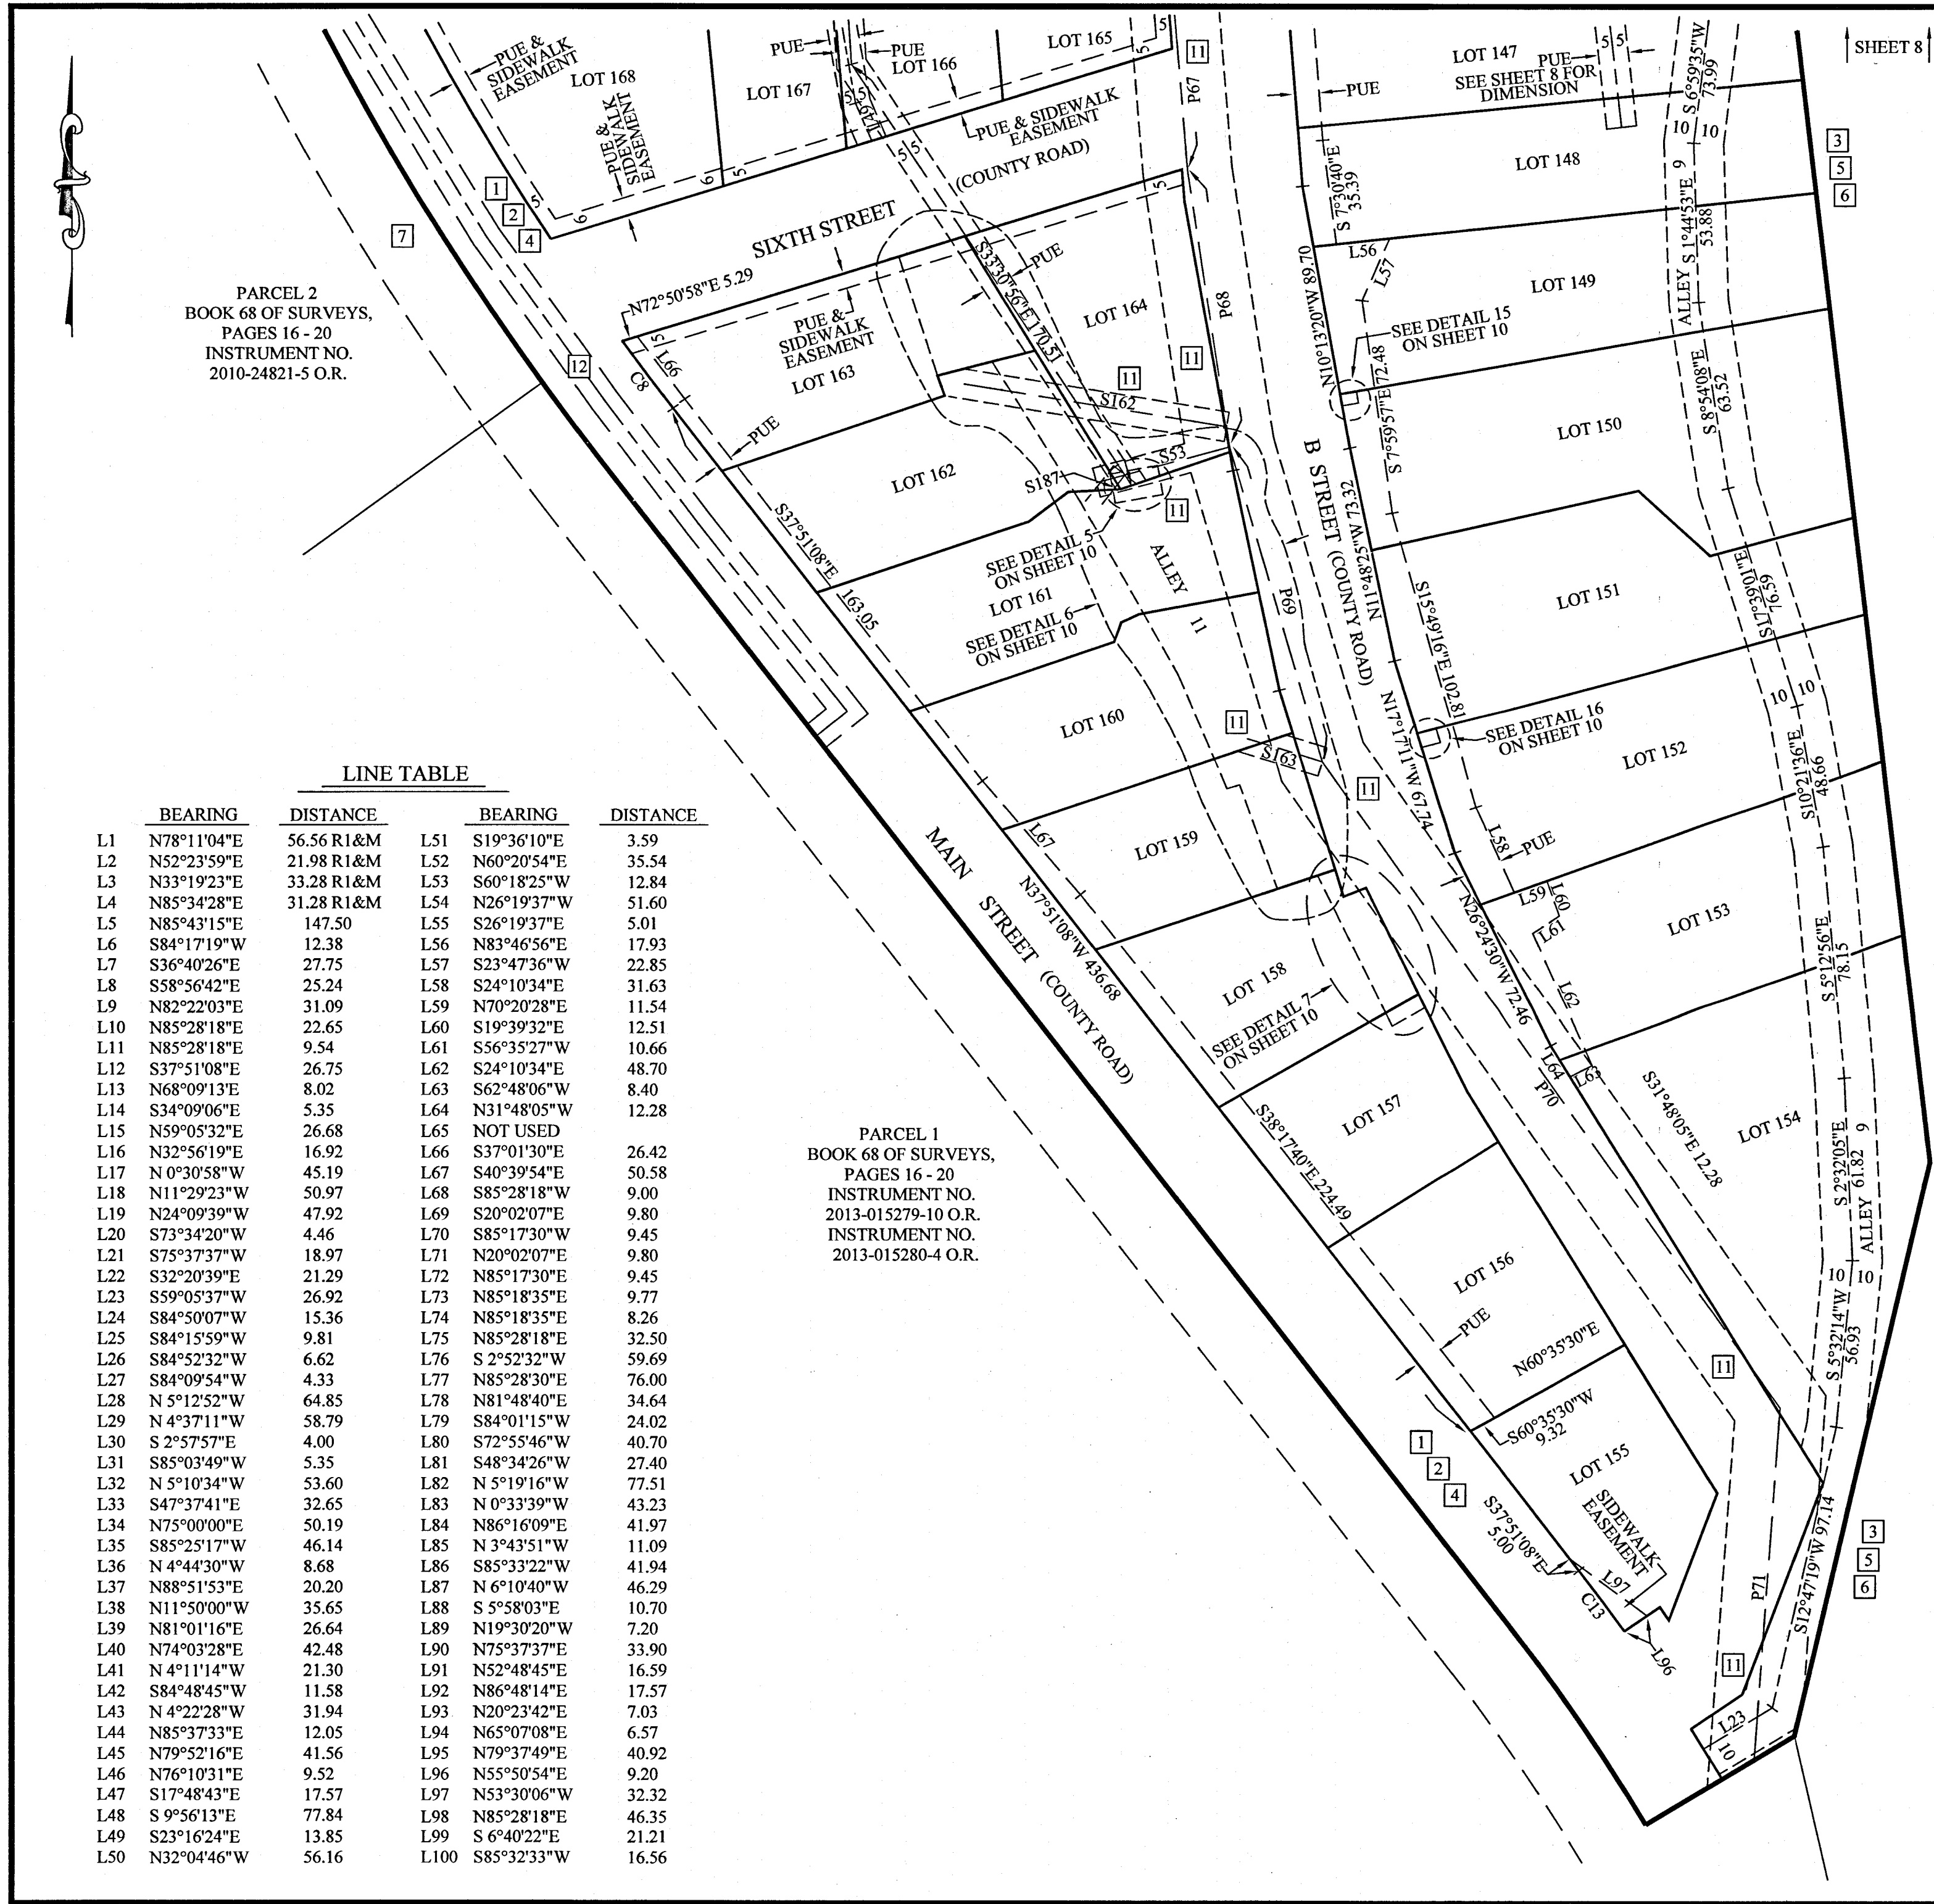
SHEET 8

PUE & SIDEWALK EASEMENT
LOT 168
PUE & SIDEWALK EASEMENT
PUE
LOT 167
PUE
LOT 166
LOT 165
11
P67
PUE
LOT 147
PUE
SEE SHEET 8 FOR DIMENSION
S 6°59'35"W 73.99
5 5
PUE & SIDEWALK EASEMENT
(COUNTY ROAD)
10 10
3
5
6
LOT 148
S 7°30'40"E 35.39
9
S 1°44'53"E 53.88
1
2
4
7
SIXTH STREET
5 5
6 6
5 5 5
L45
L56
L57
LOT 149
ALLEY
PARCEL 2
BOOK 68 OF SURVEYS, PAGES 16 - 20
INSTRUMENT NO. 2010-24821-5 O.R.
N72°50'58"E 5.29
PUE & SIDEWALK EASEMENT
S33°30'56"E 70.31
PUE
LOT 164
P68
N10°13'20"W 89.70
SEE DETAIL 15 ON SHEET 10
12
L66
C8
LOT 163
11
11
S162
S 7°59'57"E 72.48
LOT 150
S 8°54'08"E 63.52
PUE
LOT 162
S187
S53
B STREET (COUNTY ROAD)
11
S37°51'08"E
SEE DETAIL 5 ON SHEET 10
ALLEY
N11°48'25"W 73.32
S15°49'16"E 102.81
LOT 151
S17°39'01"E 76.59
L63.05
LOT 161
SEE DETAIL 6 ON SHEET 10
11
P69
LOT 160
11
SEE DETAIL 16 ON SHEET 10
10 10
LOT 152
S10°21'36"E 48.66
LINE TABLE

| | BEARING | DISTANCE | | BEARING | DISTANCE |
|---|---|---|---|---|---|
| L1 | N78°11'04"E | 56.56 R1&M | L51 | S19°36'10"E | 3.59 |
| L2 | N52°23'59"E | 21.98 R1&M | L52 | N60°20'54"E | 35.54 |
| L3 | N33°19'23"E | 33.28 R1&M | L53 | S60°18'25"W | 12.84 |
| L4 | N85°34'28"E | 31.28 R1&M | L54 | N26°19'37"W | 51.60 |
| L5 | N85°43'15"E | 147.50 | L55 | S26°19'37"E | 5.01 |
| L6 | S84°17'19"W | 12.38 | L56 | N83°46'56"E | 17.93 |
| L7 | S36°40'26"E | 27.75 | L57 | S23°47'36"W | 22.85 |
| L8 | S58°56'42"E | 25.24 | L58 | S24°10'34"E | 31.63 |
| L9 | N82°22'03"E | 31.09 | L59 | N70°20'28"E | 11.54 |
| L10 | N85°28'18"E | 22.65 | L60 | S19°39'32"E | 12.51 |
| L11 | N85°28'18"E | 9.54 | L61 | S56°35'27"W | 10.66 |
| L12 | S37°51'08"E | 26.75 | L62 | S24°10'34"E | 48.70 |
| L13 | N68°09'13'E | 8.02 | L63 | S62°48'06"W | 8.40 |
| L14 | S34°09'06"E | 5.35 | L64 | N31°48'05"W | 12.28 |
| L15 | N59°05'32"E | 26.68 | L65 | NOT USED | |
| L16 | N32°56'19"E | 16.92 | L66 | S37°01'30"E | 26.42 |
| L17 | N 0°30'58"W | 45.19 | L67 | S40°39'54"E | 50.58 |
| L18 | N11°29'23"W | 50.97 | L68 | S85°28'18"W | 9.00 |
| L19 | N24°09'39"W | 47.92 | L69 | S20°02'07"E | 9.80 |
| L20 | S73°34'20"W | 4.46 | L70 | S85°17'30"W | 9.45 |
| L21 | S75°37'37"W | 18.97 | L71 | N20°02'07"E | 9.80 |
| L22 | S32°20'39"E | 21.29 | L72 | N85°17'30"E | 9.45 |
| L23 | S59°05'37"W | 26.92 | L73 | N85°18'35"E | 9.77 |
| L24 | S84°50'07"W | 15.36 | L74 | N85°18'35"E | 8.26 |
| L25 | S84°15'59"W | 9.81 | L75 | N85°28'18"E | 32.50 |
| L26 | S84°52'32"W | 6.62 | L76 | S 2°52'32"W | 59.69 |
| L27 | S84°09'54"W | 4.33 | L77 | N85°28'30"E | 76.00 |
| L28 | N 5°12'52"W | 64.85 | L78 | N81°48'40"E | 34.64 |
| L29 | N 4°37'11"W | 58.79 | L79 | S84°01'15"W | 24.02 |
| L30 | S 2°57'57"E | 4.00 | L80 | S72°55'46"W | 40.70 |
| L31 | S85°03'49"W | 5.35 | L81 | S48°34'26"W | 27.40 |
| L32 | N 5°10'34"W | 53.60 | L82 | N 5°19'16"W | 77.51 |
| L33 | S47°37'41"E | 32.65 | L83 | N 0°33'39"W | 43.23 |
| L34 | N75°00'00"E | 50.19 | L84 | N86°16'09"E | 41.97 |
| L35 | S85°25'17"W | 46.14 | L85 | N 3°43'51"W | 11.09 |
| L36 | N 4°44'30"W | 8.68 | L86 | S85°33'22"W | 41.94 |
| L37 | N88°51'53"E | 20.20 | L87 | N 6°10'40"W | 46.29 |
| L38 | N11°50'00"W | 35.65 | L88 | S 5°58'03"E | 10.70 |
| L39 | N81°01'16"E | 26.64 | L89 | N19°30'20"W | 7.20 |
| L40 | N74°03'28"E | 42.48 | L90 | N75°37'37"E | 33.90 |
| L41 | N 4°11'14"W | 21.30 | L91 | N52°48'45"E | 16.59 |
| L42 | S84°48'45"W | 11.58 | L92 | N86°48'14"E | 17.57 |
| L43 | N 4°22'28"W | 31.94 | L93 | N20°23'42"E | 7.03 |
| L44 | N85°37'33"E | 12.05 | L94 | N65°07'08"E | 6.57 |
| L45 | N79°52'16"E | 41.56 | L95 | N79°37'49"E | 40.92 |
| L46 | N76°10'31"E | 9.52 | L96 | N55°50'54"E | 9.20 |
| L47 | S17°48'43"E | 17.57 | L97 | N53°30'06"W | 32.32 |
| L48 | S 9°56'13"E | 77.84 | L98 | N85°28'18"E | 46.35 |
| L49 | S23°16'24"E | 13.85 | L99 | S 6°40'22"E | 21.21 |
| L50 | N32°04'46"W | 56.16 | L100 | S85°32'33"W | 16.56 |

S63
11
N17°11'17"W 67.74
L58
PUE
MAIN STREET (COUNTY ROAD)
L67
LOT 159
N37°51'08"W 436.68
L59
L60
L61
LOT 153
N26°24'30"W 72.46
S 5°12'56"E 78.15
LOT 158
SEE DETAIL 7 ON SHEET 10
L62
L64
L63
P70
S31°48'05"E 12.28
PARCEL 1
BOOK 68 OF SURVEYS, PAGES 16 - 20
INSTRUMENT NO. 2013-015279-10 O.R.
INSTRUMENT NO. 2013-015280-4 O.R.
LOT 157
S38°17'40"E 224.49
LOT 154
S 2°32'05"E 61.82
9
ALLEY
LOT 156
PUE
10 10
N60°35'30"E
S 5°32'14"W 56.93
11
1
2
4
S60°35'30"W 9.32
LOT 155
S37°51'08"E 5.00
SIDEWALK EASEMENT
C13
L97
L96
3
5
6
S12°47'19"W 97.14
P71
11
L23
10